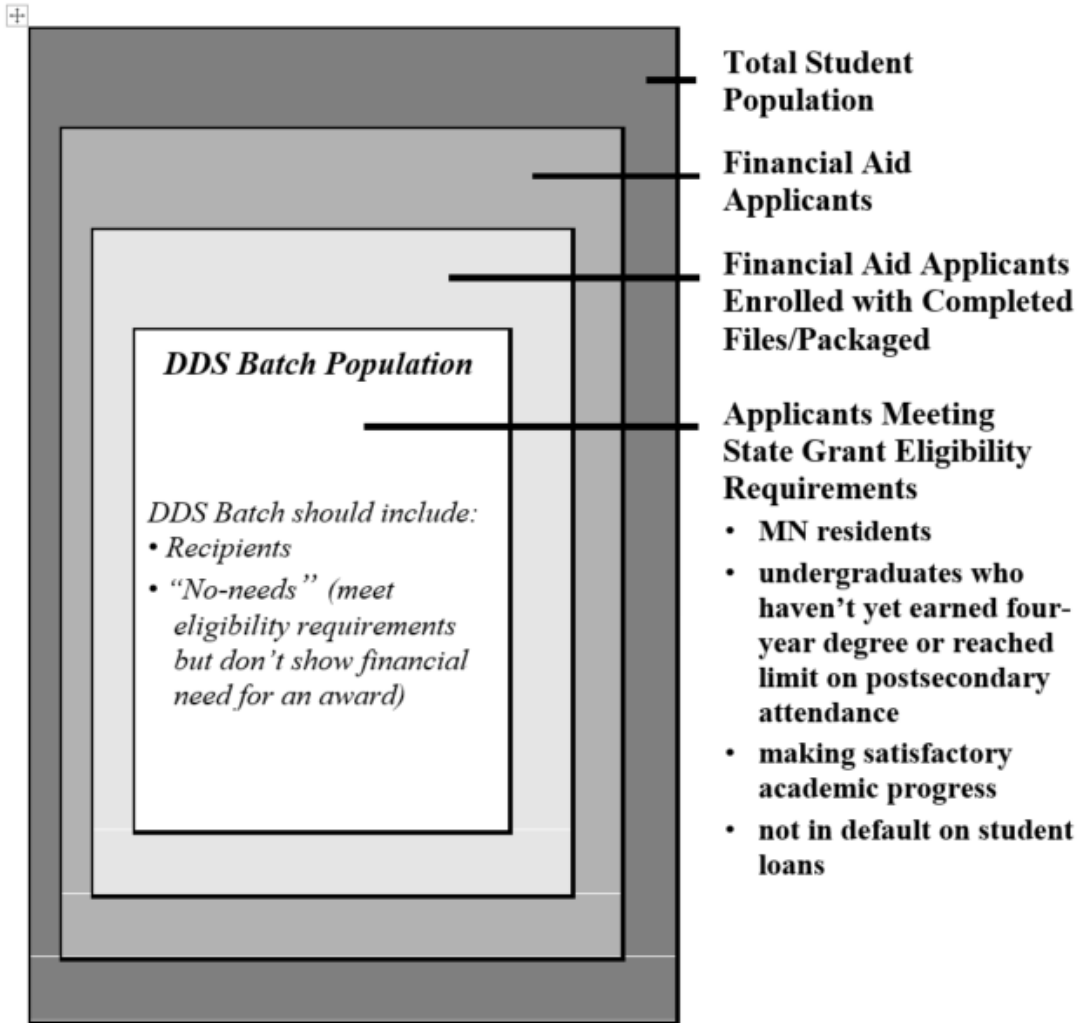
DDS Batch Population

DDS Batch should include:
• Recipients
• "No-needs" (meet eligibility requirements but don't show financial need for an award)

Total Student Population

Financial Aid Applicants

Financial Aid Applicants Enrolled with Completed Files/Packaged

Applicants Meeting State Grant Eligibility Requirements
• MN residents
• undergraduates who haven't yet earned four-year degree or reached limit on postsecondary attendance
• making satisfactory academic progress
• not in default on student loans